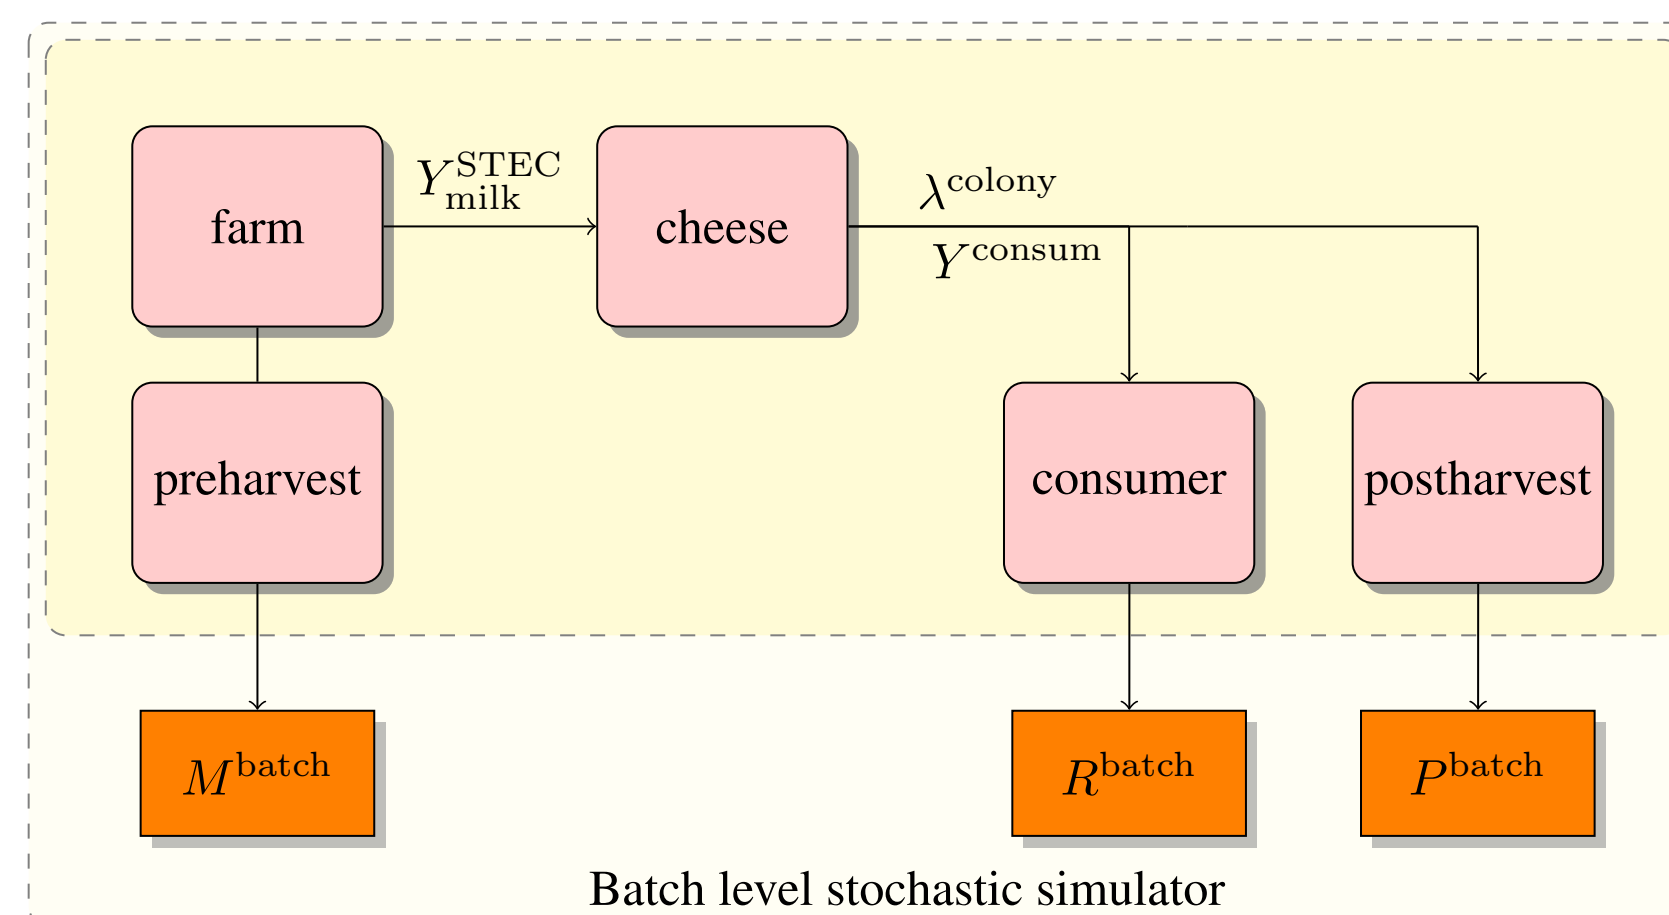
farm

$Y_{\text{milk}}^{\text{STEC}}$

cheese

$\lambda^{\text{colony}}$

$Y^{\text{consum}}$

preharvest

consumer

postharvest

$M^{\text{batch}}$

$R^{\text{batch}}$

$P^{\text{batch}}$

Batch level stochastic simulator